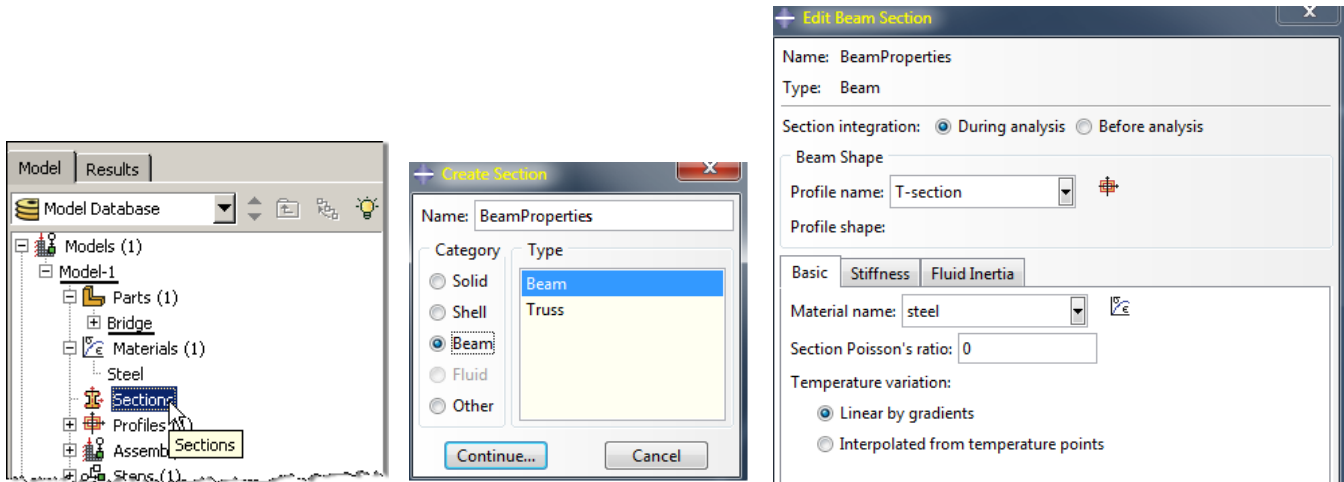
Model | Results

Model Database

Models (1)
Model-1
Parts (1)
Bridge
Materials (1)
Steel
Sections
Profiles (1)
Assemb
Sections
Steps (1)

Create Section
Name: BeamProperties
Category
Solid
Shell
Beam
Fluid
Other
Type
Beam
Truss
Continue...
Cancel

Edit Beam Section
Name: BeamProperties
Type: Beam
Section integration: During analysis Before analysis
Beam Shape
Profile name: T-section
Profile shape:
Basic | Stiffness | Fluid Inertia
Material name: steel
Section Poisson's ratio: 0
Temperature variation:
Linear by gradients
Interpolated from temperature points